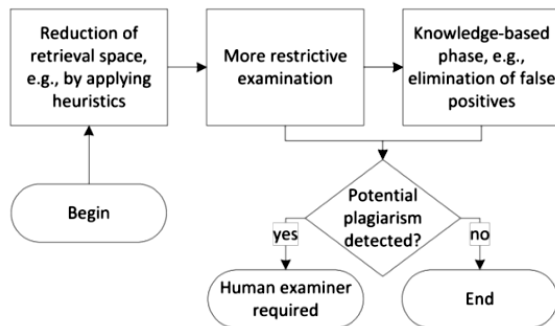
Reduction of retrieval space, e.g., by applying heuristics

More restrictive examination

Knowledge-based phase, e.g., elimination of false positives

Begin

Potential plagiarism detected?

yes

no

Human examiner required

End